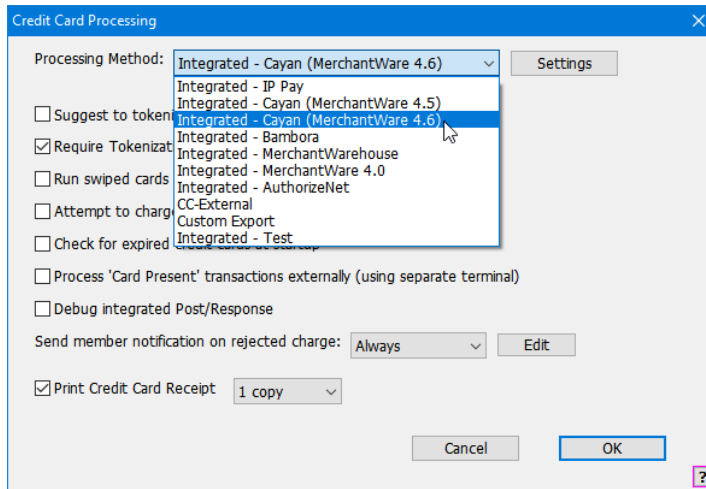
Credit Card Processing

Processing Method: Integrated - Cayan (MerchantWare 4.6) Settings

Integrated - IP Pay
Integrated - Cayan (MerchantWare 4.5)
Integrated - Cayan (MerchantWare 4.6)
Integrated - Bambora
Integrated - MerchantWarehouse
Integrated - MerchantWare 4.0
Integrated - AuthorizeNet
CC-External
Custom Export
Integrated - Test

Suggest to token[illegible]

Require Tokenizat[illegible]

Run swiped cards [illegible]

Attempt to charg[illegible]

Check for expired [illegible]

Process 'Card Present' transactions externally (using separate terminal)

Debug integrated Post/Response

Send member notification on rejected charge: Always Edit

Print Credit Card Receipt 1 copy

Cancel OK

?